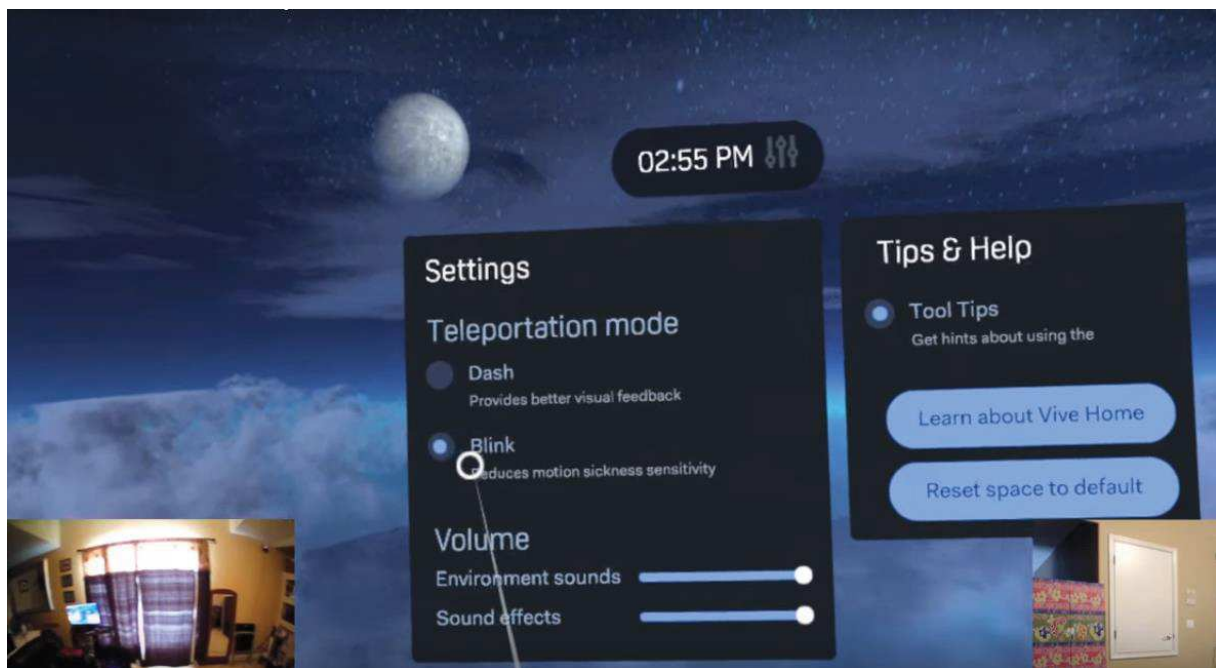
02:55 PM

Settings

Teleportation mode

Dash
Provides better visual feedback

Blink
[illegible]educes motion sickness sensitivity

Volume

Environment sounds

Sound effects

Tips & Help

Tool Tips
Get hints about using the

Learn about Vive Home

Reset space to default